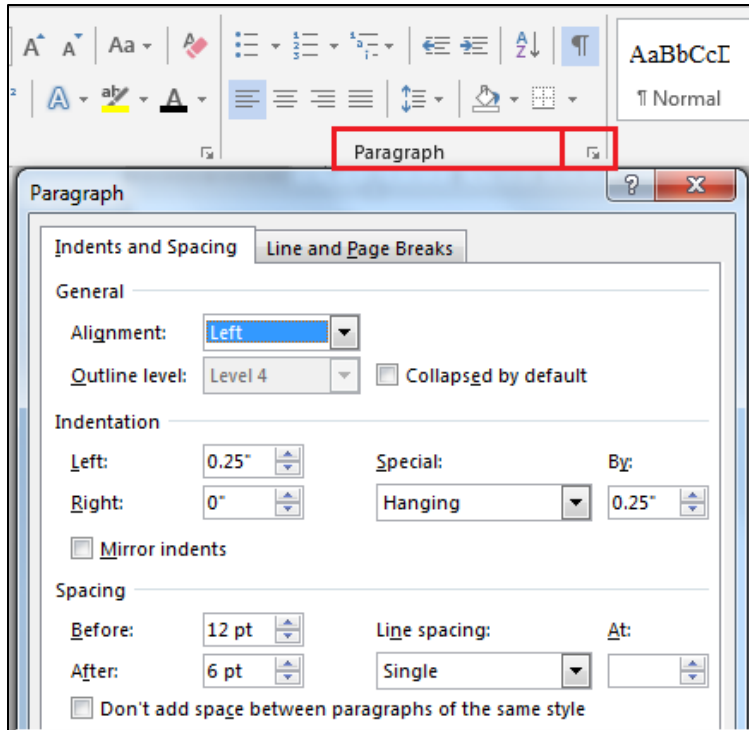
Aa
AaBbCcI
¶ Normal
Paragraph
Paragraph
?
X
Indents and Spacing
Line and Page Breaks
General
Alignment:
Left
Outline level:
Level 4
Collapsed by default
Indentation
Left:
0.25"
Special:
By:
Right:
0"
Hanging
0.25"
Mirror indents
Spacing
Before:
12 pt
Line spacing:
At:
After:
6 pt
Single
Don't add space between paragraphs of the same style